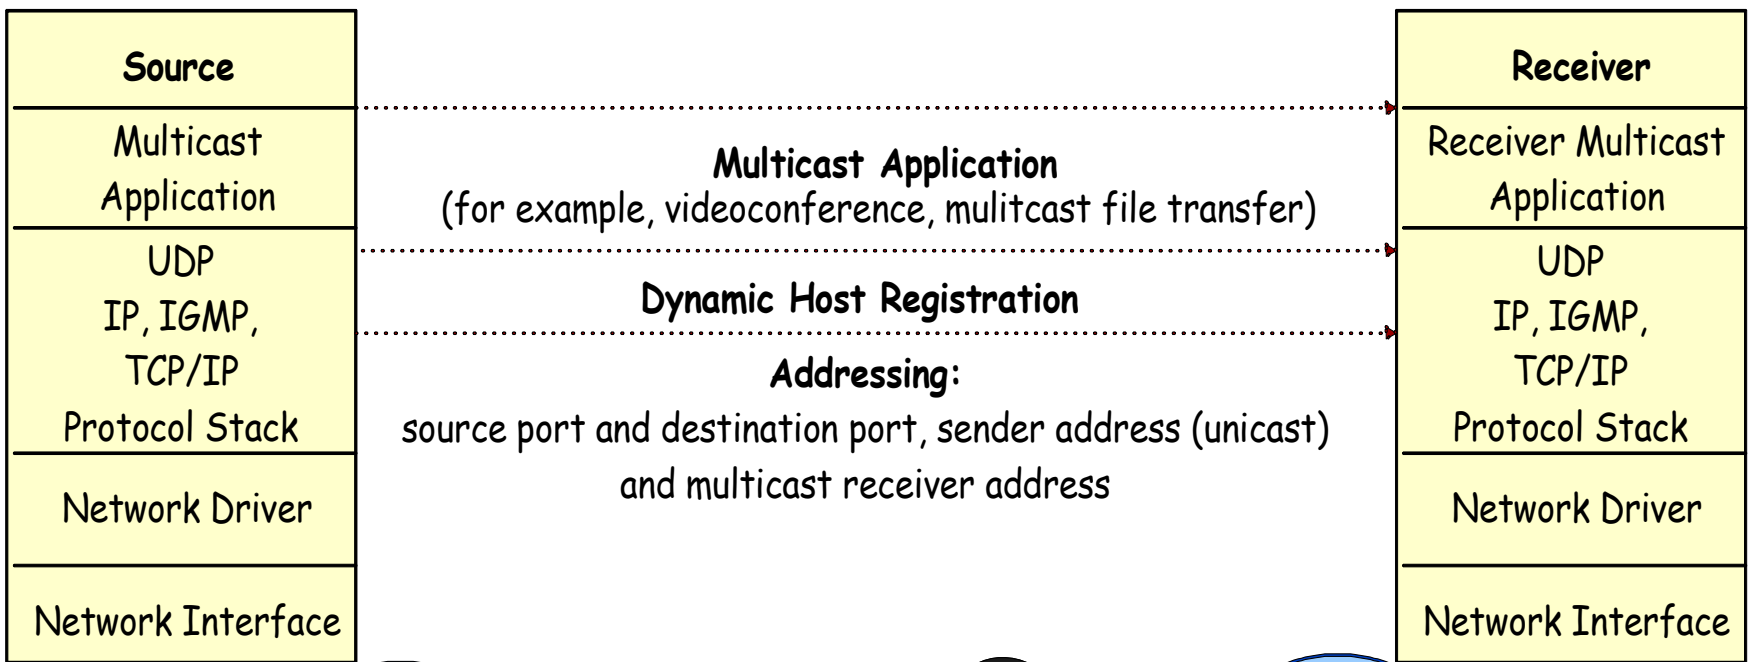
Source

Multicast Application

UDP
IP, IGMP,
TCP/IP
Protocol Stack

Network Driver

Network Interface

Multicast Application
(for example, videoconference, mulitcast file transfer)

Dynamic Host Registration

Addressing:
source port and destination port, sender address (unicast) and multicast receiver address

Receiver

Receiver Multicast Application

UDP
IP, IGMP,
TCP/IP
Protocol Stack

Network Driver

Network Interface